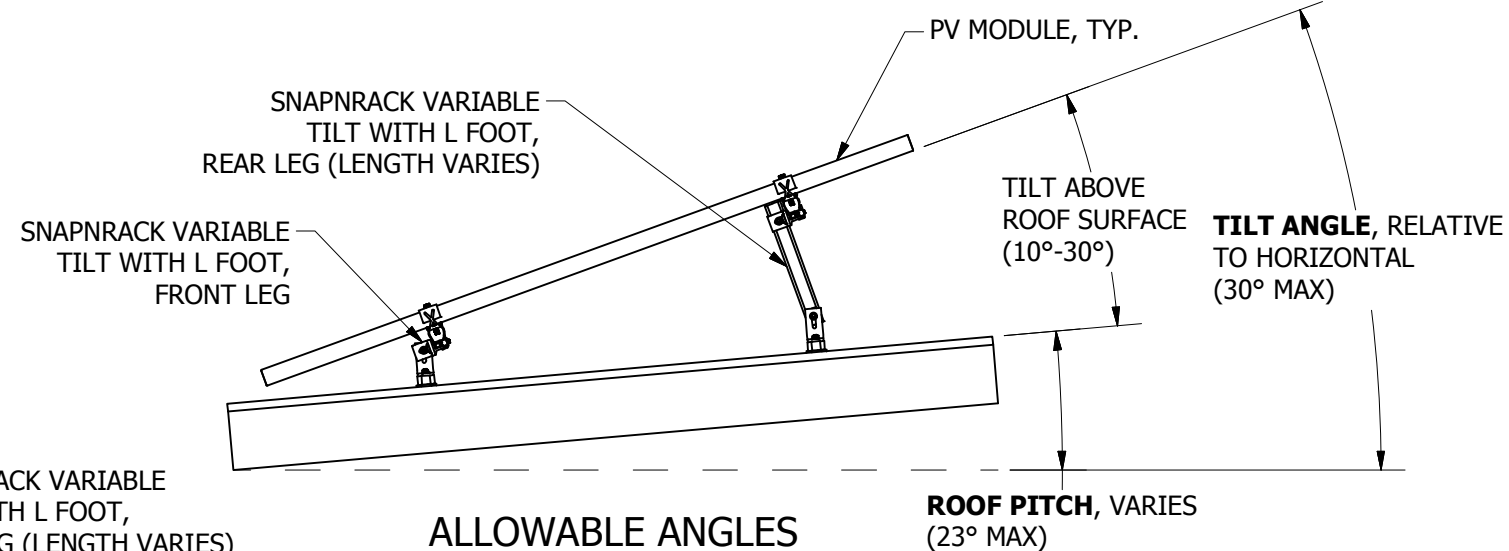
PV MODULE, TYP.

SNAPNRACK VARIABLE TILT WITH L FOOT, REAR LEG (LENGTH VARIES)

SNAPNRACK VARIABLE TILT WITH L FOOT, FRONT LEG

TILT ABOVE ROOF SURFACE (10°-30°)

**TILT ANGLE**, RELATIVE TO HORIZONTAL (30° MAX)

ACK VARIABLE TH L FOOT, G (LENGTH VARIES)

ALLOWABLE ANGLES

**ROOF PITCH**, VARIES (23° MAX)